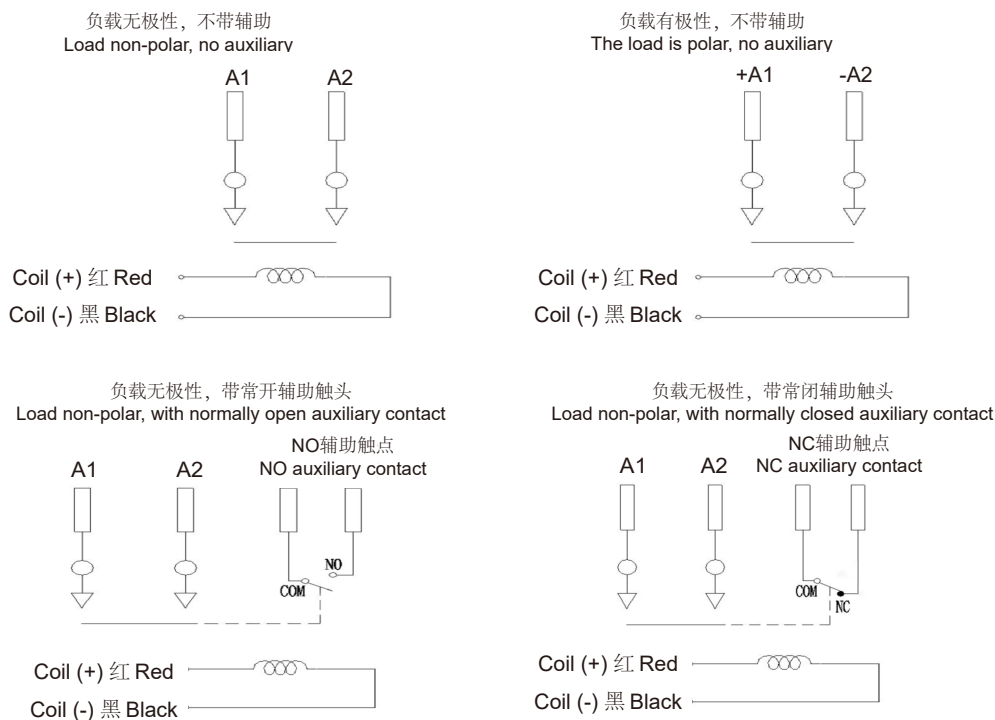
负载无极性，不带辅助
Load non-polar, no auxiliary

A1 A2

Coil (+) 红 Red
Coil (-) 黑 Black

负载有极性，不带辅助
The load is polar, no auxiliary

+A1 -A2

Coil (+) 红 Red
Coil (-) 黑 Black

负载无极性，带常开辅助触头
Load non-polar, with normally open auxiliary contact

NO辅助触点
NO auxiliary contact

A1 A2

NO
COM

Coil (+) 红 Red
Coil (-) 黑 Black

负载无极性，带常闭辅助触头
Load non-polar, with normally closed auxiliary contact

NC辅助触点
NC auxiliary contact

A1 A2

COM
NC

Coil (+) 红 Red
Coil (-) 黑 Black